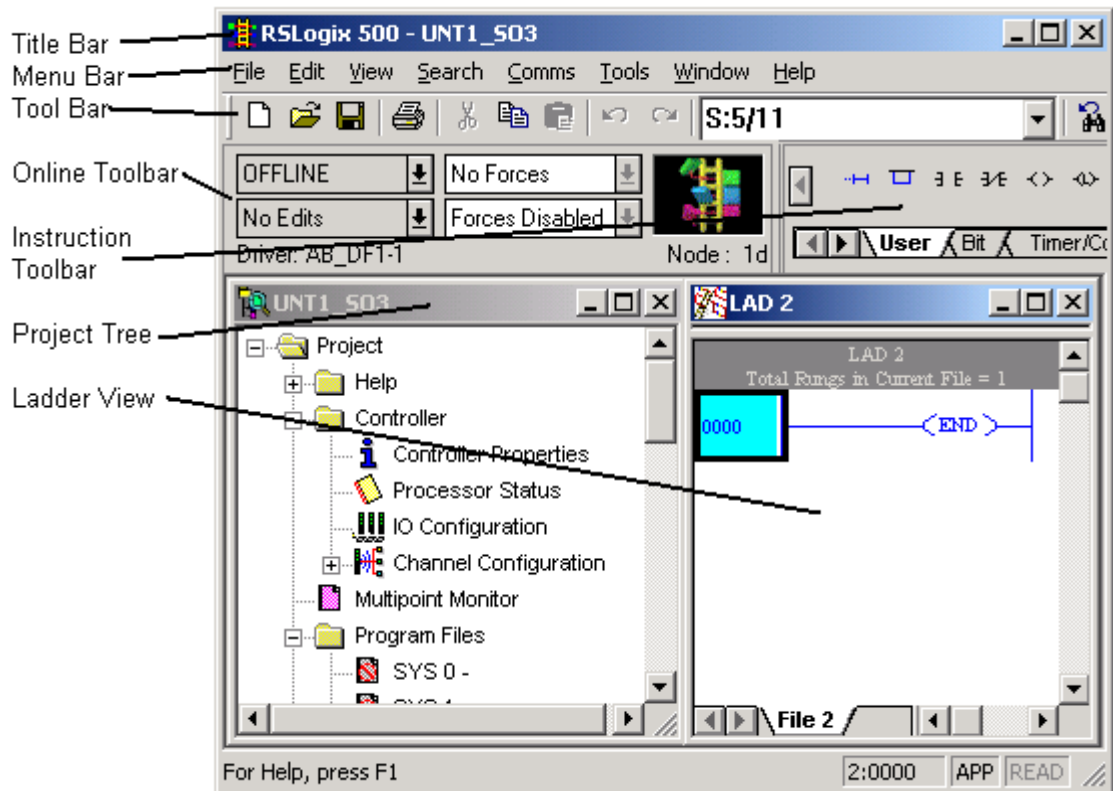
Title Bar
Menu Bar
Tool Bar
Online Toolbar
Instruction Toolbar
Project Tree
Ladder View

RSLogix 500 - UNT1_SO3
File Edit View Search Comms Tools Window Help
S:5/11
OFFLINE
No Forces
No Edits
Forces Disabled
Driver: AB_DF1-1
Node : 1d
User Bit Timer/Co

UNT1_SO3
Project
Help
Controller
Controller Properties
Processor Status
IO Configuration
Channel Configuration
Multipoint Monitor
Program Files
SYS 0 -
SYS 1

LAD 2
LAD 2
Total Rungs in Current File = 1
0000
END
File 2

For Help, press F1
2:0000
APP
READ